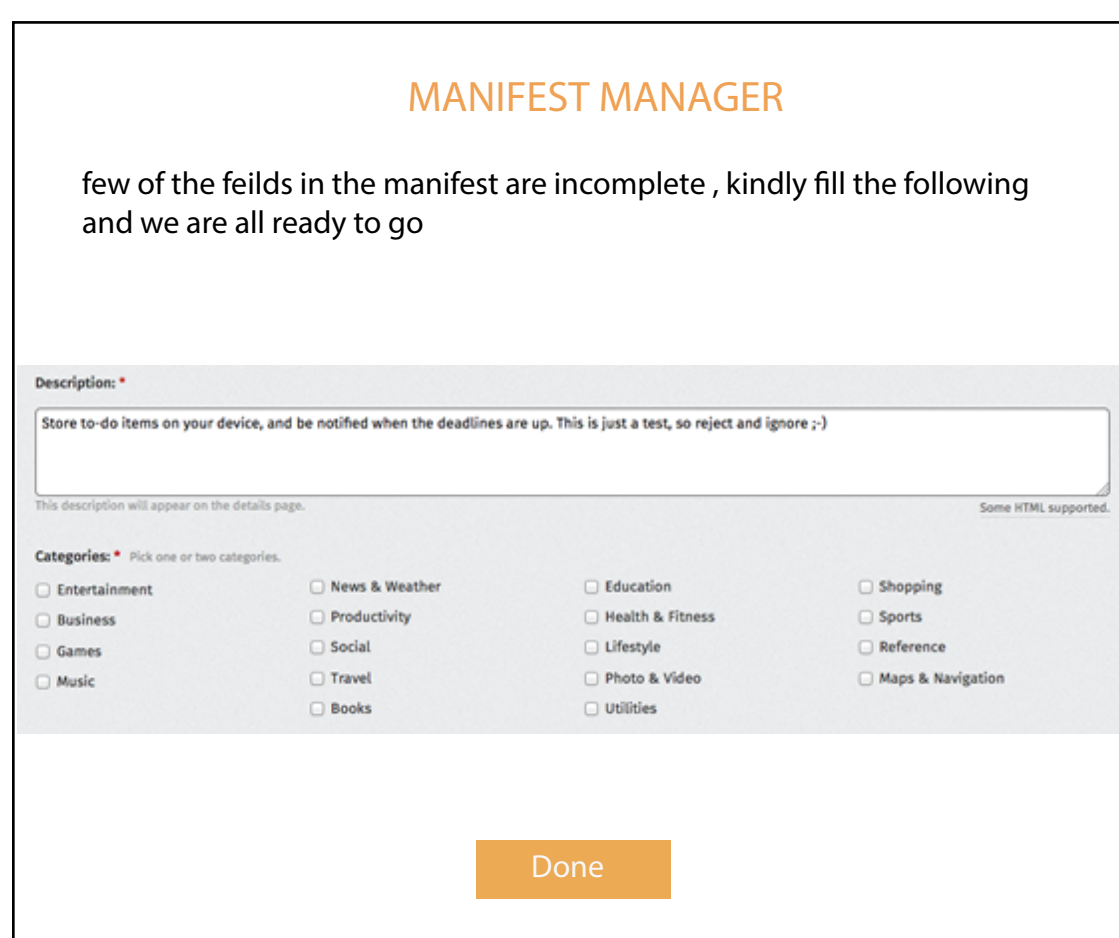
MANIFEST MANAGER

few of the feilds in the manifest are incomplete , kindly fill the following and we are all ready to go

Description: *

Store to-do items on your device, and be notified when the deadlines are up. This is just a test, so reject and ignore ;-)

This description will appear on the details page.

Some HTML supported.

Categories: * Pick one or two categories.

☐ Entertainment
☐ Business
☐ Games
☐ Music

☐ News & Weather
☐ Productivity
☐ Social
☐ Travel
☐ Books

☐ Education
☐ Health & Fitness
☐ Lifestyle
☐ Photo & Video
☐ Utilities

☐ Shopping
☐ Sports
☐ Reference
☐ Maps & Navigation

Done